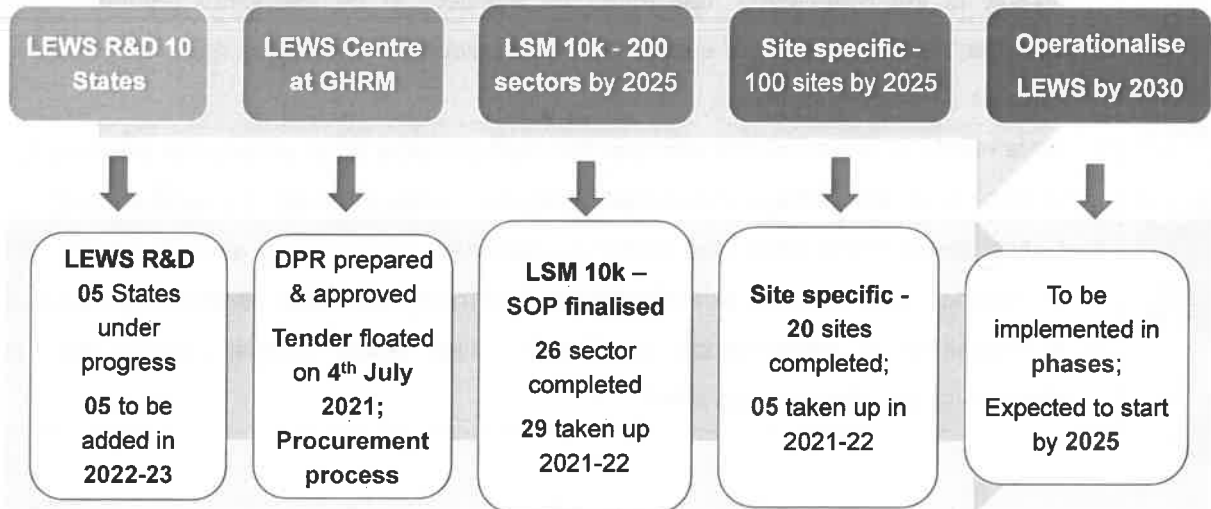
LEWS R&D 10 States

LEWS Centre at GHRM

LSM 10k - 200 sectors by 2025

Site specific - 100 sites by 2025

Operationalise LEWS by 2030

LEWS R&D
05 States under progress
05 to be added in 2022-23

DPR prepared & approved
Tender floated on 4$^{th}$ July 2021;
Procurement process

LSM 10k – SOP finalised
26 sector completed
29 taken up 2021-22

Site specific - 20 sites completed;
05 taken up in 2021-22

To be implemented in phases;
Expected to start by 2025